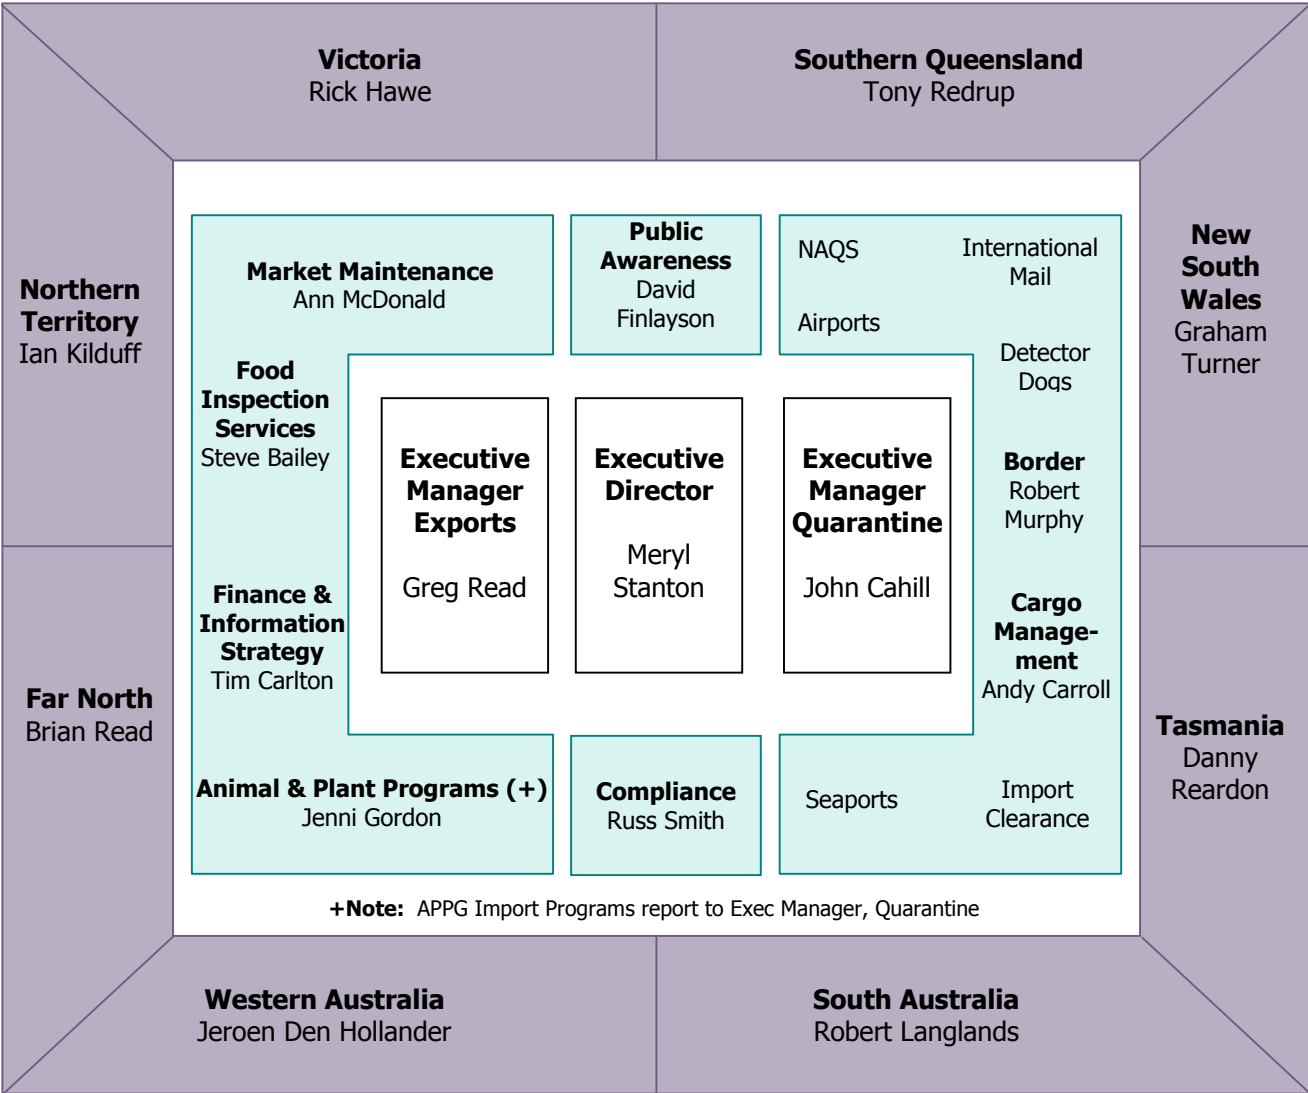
Victoria
Rick Hawe

Southern Queensland
Tony Redrup

Northern Territory
Ian Kilduff

New South Wales
Graham Turner

Market Maintenance
Ann McDonald

Public Awareness
David Finlayson

NAQS

International Mail

Airports

Detector Dogs

Food Inspection Services
Steve Bailey

Executive Manager Exports

Greg Read

Executive Director

Meryl Stanton

Executive Manager Quarantine

John Cahill

Border
Robert Murphy

Finance & Information Strategy
Tim Carlton

Cargo Management
Andy Carroll

Far North
Brian Read

Tasmania
Danny Reardon

Animal & Plant Programs (+)
Jenni Gordon

Compliance
Russ Smith

Seaports

Import Clearance

+Note: APPG Import Programs report to Exec Manager, Quarantine

Western Australia
Jeroen Den Hollander

South Australia
Robert Langlands